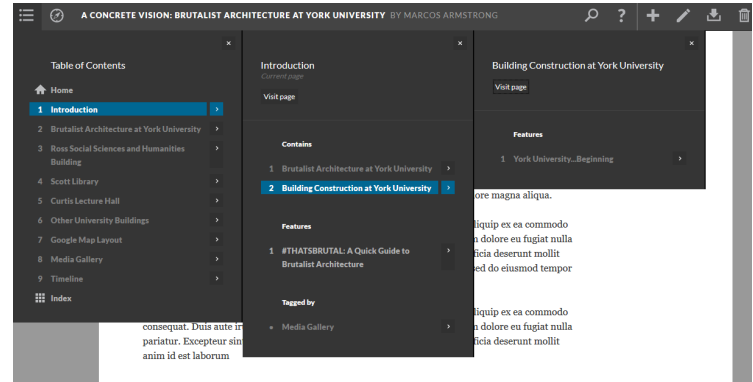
A CONCRETE VISION: BRUTALIST ARCHITECTURE AT YORK UNIVERSITY BY MARCOS ARMSTRONG

×

Table of Contents

Home

1 Introduction

2 Brutalist Architecture at York University

3 Ross Social Sciences and Humanities Building

4 Scott Library

5 Curtis Lecture Hall

6 Other University Buildings

7 Google Map Layout

8 Media Gallery

9 Timeline

Index

×

Introduction

Current page

Visit page

Contains

1 Brutalist Architecture at York University

2 Building Construction at York University

Features

1 #THATSBRUTAL: A Quick Guide to Brutalist Architecture

Tagged by

Media Gallery

×

Building Construction at York University

Visit page

Features

1 York University...Beginning

ore magna aliqua.

liquip ex ea commodo
n dolore eu fugiat nulla
ficia deserunt mollit
sed do eiusmod tempor

liquip ex ea commodo
consequat. Duis aute ir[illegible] n dolore eu fugiat nulla
pariatur. Excepteur sin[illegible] ficia deserunt mollit
anim id est laborum